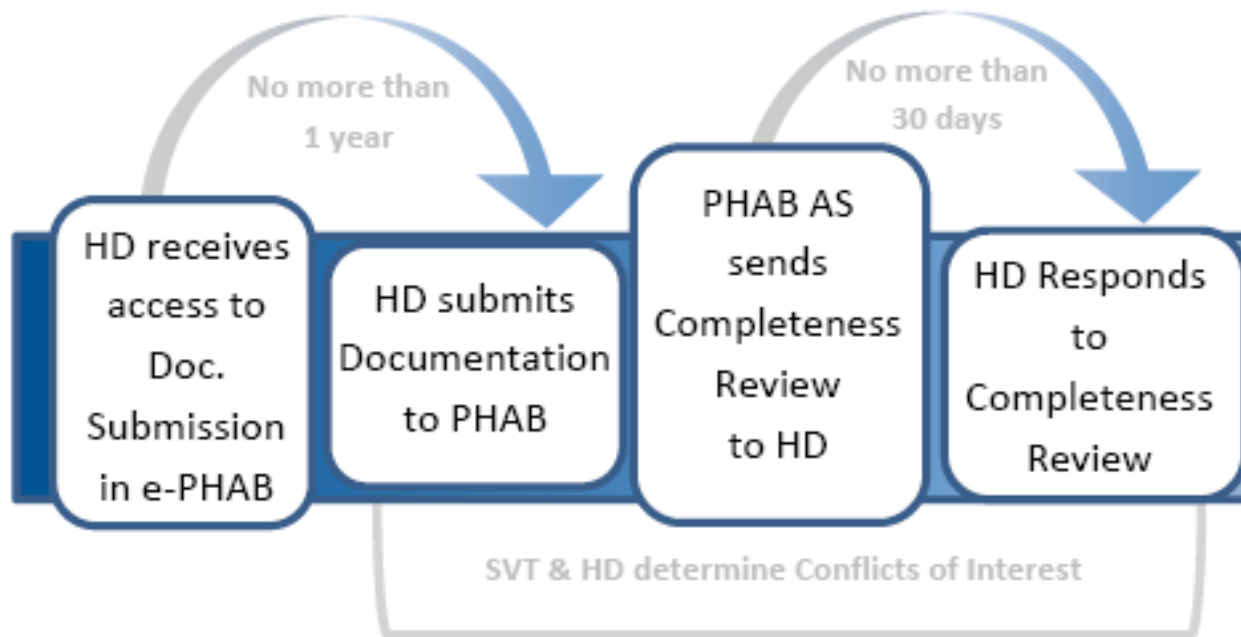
No more than 1 year

No more than 30 days

HD receives access to Doc. Submission in e-PHAB

HD submits Documentation to PHAB

PHAB AS sends Completeness Review to HD

HD Responds to Completeness Review

SVT & HD determine Conflicts of Interest